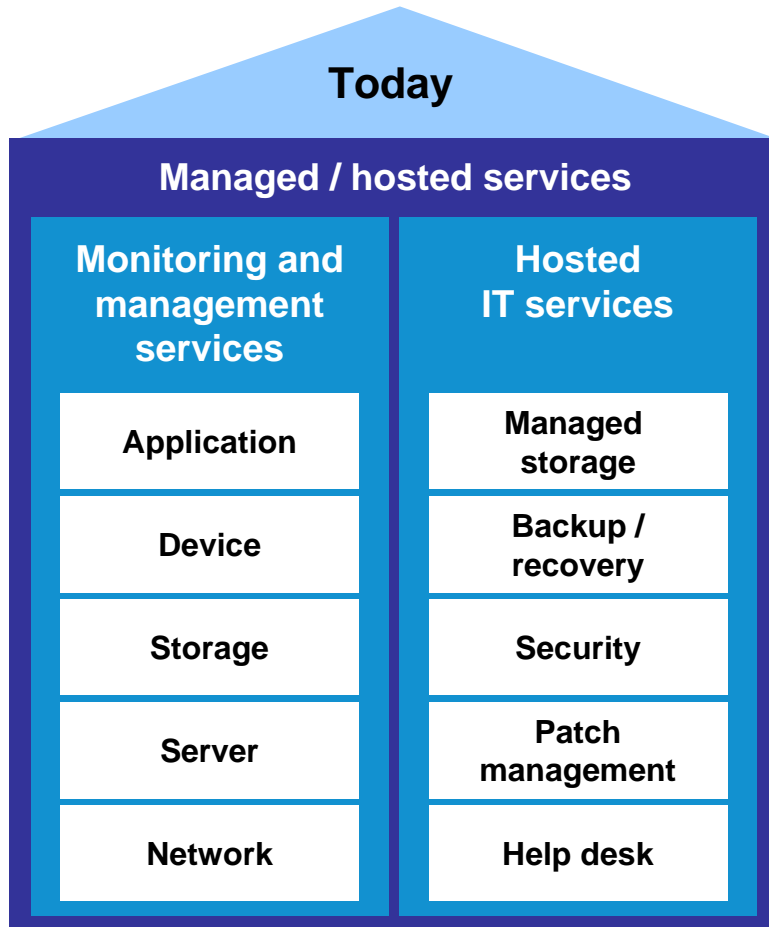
Today

Managed / hosted services

Monitoring and management services

Application

Device

Storage

Server

Network

Hosted IT services

Managed storage

Backup / recovery

Security

Patch management

Help desk